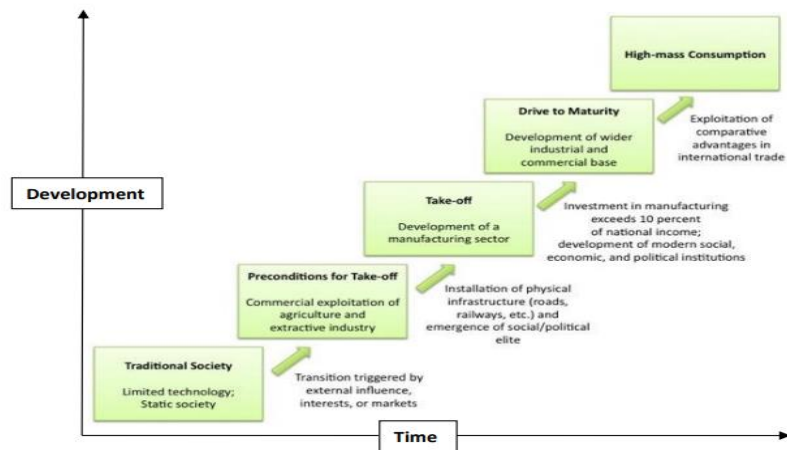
Development

High-mass Consumption

Drive to Maturity

Development of wider industrial and commercial base

Exploitation of comparative advantages in international trade

Take-off

Development of a manufacturing sector

Investment in manufacturing exceeds 10 percent of national income; development of modern social, economic, and political institutions

Preconditions for Take-off

Commercial exploitation of agriculture and extractive industry

Installation of physical infrastructure (roads, railways, etc.) and emergence of social/political elite

Traditional Society

Limited technology; Static society

Transition triggered by external influence, interests, or markets

Time